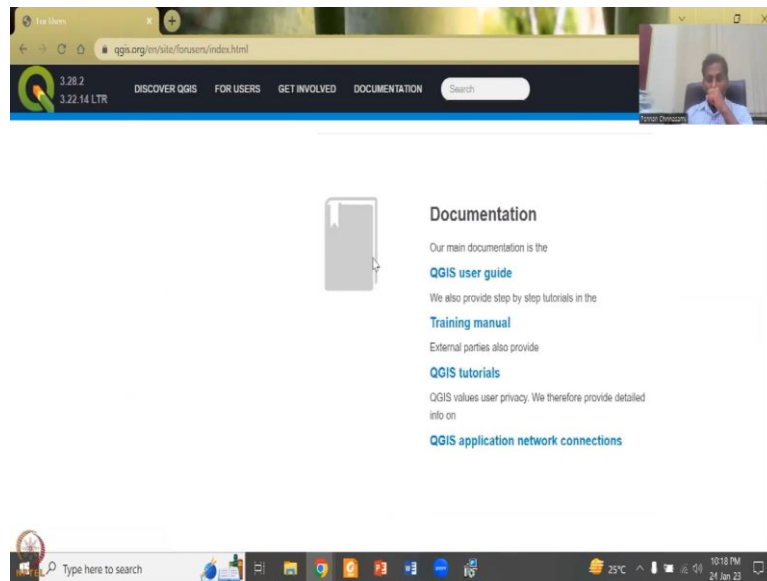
For Users

qgis.org/en/site/forusers/index.html

3.28.2
3.22.14 LTR

DISCOVER QGIS
FOR USERS
GET INVOLVED
DOCUMENTATION
Search

Ponnan Chinnasamy

Documentation

Our main documentation is the

QGIS user guide

We also provide step by step tutorials in the

Training manual

External parties also provide

QGIS tutorials

QGIS values user privacy. We therefore provide detailed info on

QGIS application network connections

Type here to search

25°C

10:18 PM
24 Jan 23